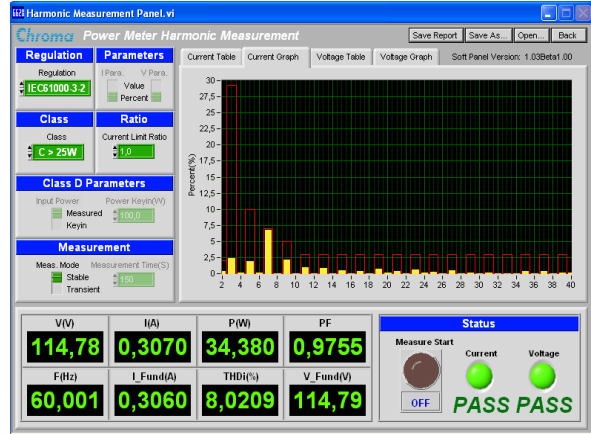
Harmonic Measurement Panel.vi

Chroma Power Meter Harmonic Measurement

Save Report | Save As... | Open... | Back

Regulation
Regulation
IEC61000-3-2

Parameters
I Para. V Para.
Value
Percent

Class
Class
C > 25W

Ratio
Current Limit Ratio
1,0

Class D Parameters
Input Power Power Keyin(W)
Measured 100,0
Keyin

Measurement
Meas. Mode Measurement Time(S)
Stable 150
Transient

Current Table | Current Graph | Voltage Table | Voltage Graph | Soft Panel Version: 1.03Beta1.00

Percent(%)
30
27,5
25
22,5
20
17,5
15
12,5
10
7,5
5
2,5
0
2 4 6 8 10 12 14 16 18 20 22 24 26 28 30 32 34 36 38 40

| V(V) | I(A) | P(W) | PF |
|---|---|---|---|
| 114,78 | 0,3070 | 34,380 | 0,9755 |
| F(Hz) | I_Fund(A) | THDi(%) | V_Fund(V) |
| 60,001 | 0,3060 | 8,0209 | 114,79 |

Status
Measure Start
OFF
Current Voltage
PASS PASS